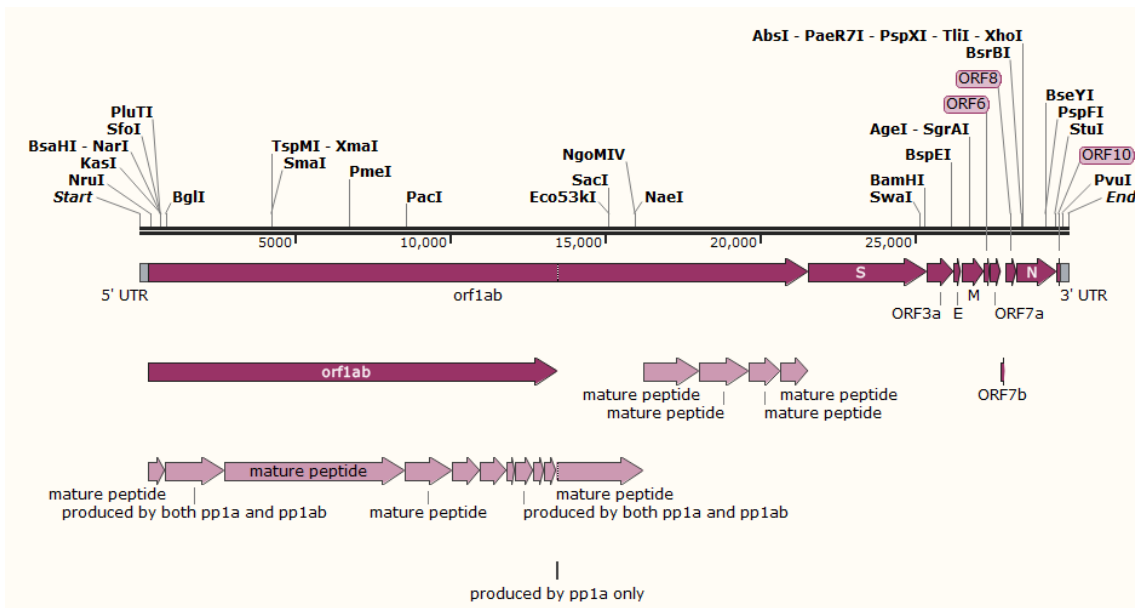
AbsI - PaeR7I - PspXI - TliI - XhoI
BsrBI
ORF8
ORF6
BseYI
PspFI
StuI
ORF10
PvuI
End
AgeI - SgrAI
BspEI
BamHI
SwaI
NgoMIV
SacI
Eco53kI
NaeI
TspMI - XmaI
SmaI
PmeI
PacI
PluTI
SfoI
BsaHI - NarI
KasI
NruI
Start
BglI

5000
10,000
15,000
20,000
25,000

5' UTR
orf1ab
S
N
3' UTR
ORF3a
E
M
ORF7a

orf1ab
mature peptide
mature peptide
mature peptide
mature peptide
ORF7b

mature peptide
mature peptide
produced by both pp1a and pp1ab
mature peptide
mature peptide
produced by both pp1a and pp1ab

produced by pp1a only